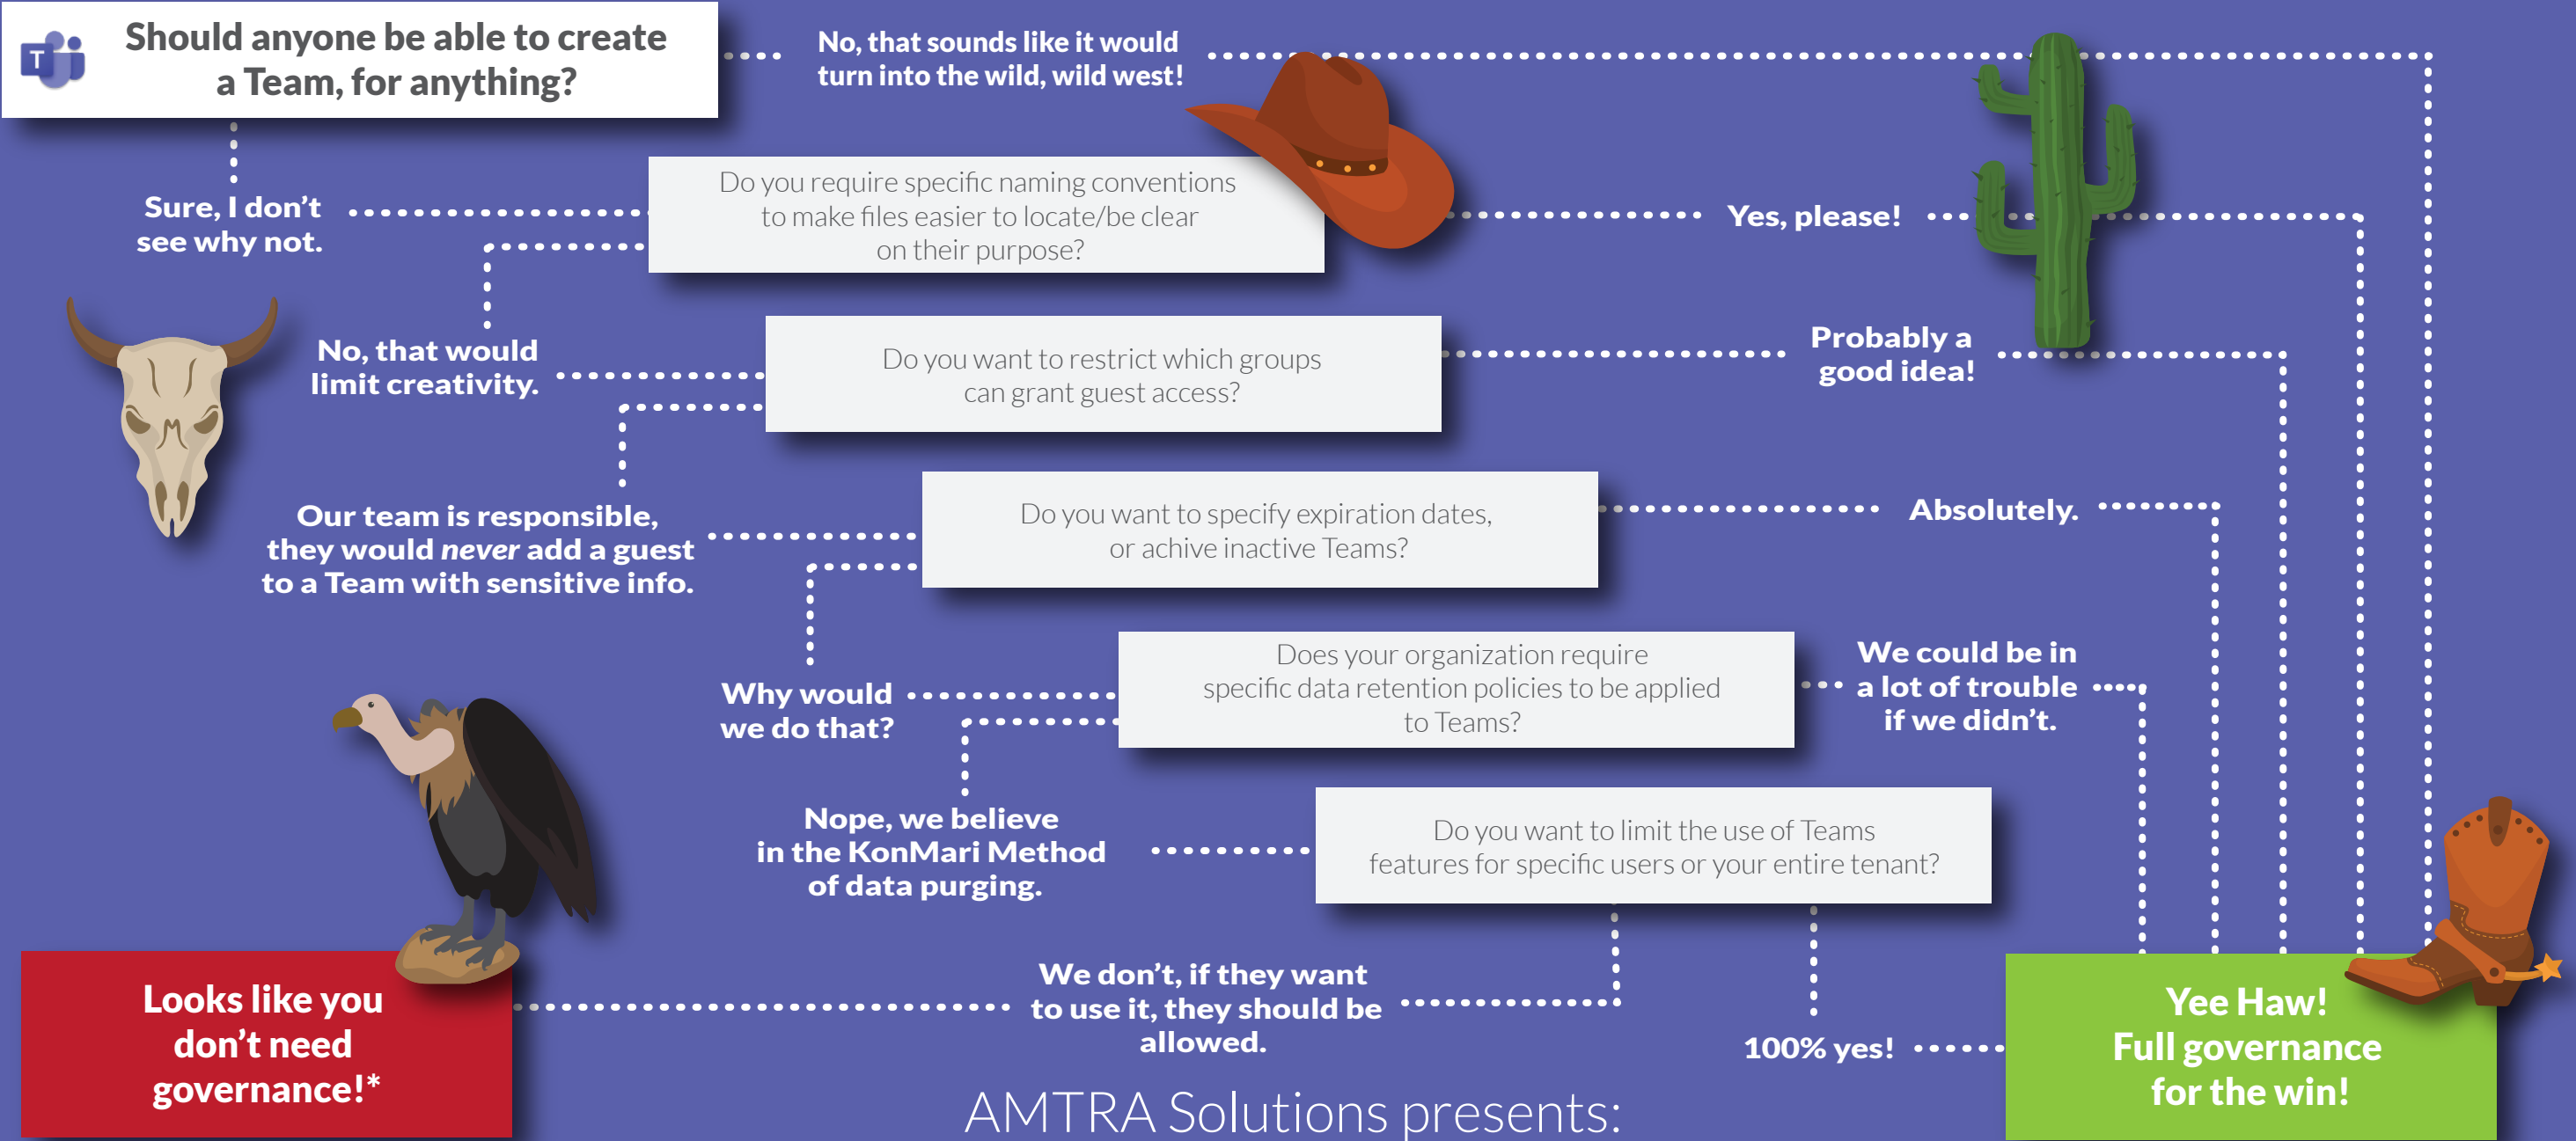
Should anyone be able to create a Team, for anything?

No, that sounds like it would turn into the wild, wild west!

Sure, I don't see why not.

Do you require specific naming conventions to make files easier to locate/be clear on their purpose?

Yes, please!

No, that would limit creativity.

Do you want to restrict which groups can grant guest access?

Probably a good idea!

Our team is responsible, they would *never* add a guest to a Team with sensitive info.

Do you want to specify expiration dates, or achive inactive Teams?

Absolutely.

Why would we do that?

Does your organization require specific data retention policies to be applied to Teams?

We could be in a lot of trouble if we didn't.

Nope, we believe in the KonMari Method of data purging.

Do you want to limit the use of Teams features for specific users or your entire tenant?

Looks like you don't need governance!*

We don't, if they want to use it, they should be allowed.

100% yes!

Yee Haw! Full governance for the win!

AMTRA Solutions presents: